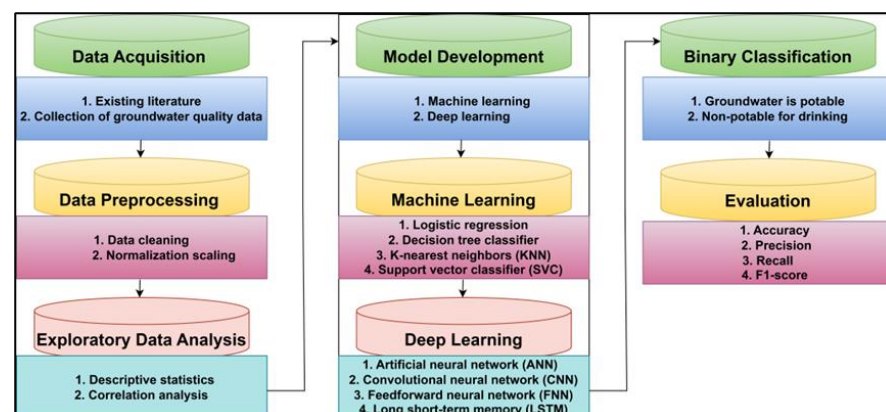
Data Acquisition

1. Existing literature
2. Collection of groundwater quality data

Data Preprocessing

1. Data cleaning
2. Normalization scaling

Exploratory Data Analysis

1. Descriptive statistics
2. Correlation analysis

Model Development

1. Machine learning
2. Deep learning

Machine Learning

1. Logistic regression
2. Decision tree classifier
3. K-nearest neighbors (KNN)
4. Support vector classifier (SVC)

Deep Learning

1. Artificial neural network (ANN)
2. Convolutional neural network (CNN)
3. Feedforward neural network (FNN)
4. Long short-term memory (LSTM)

Binary Classification

1. Groundwater is potable
2. Non-potable for drinking

Evaluation

1. Accuracy
2. Precision
3. Recall
4. F1-score